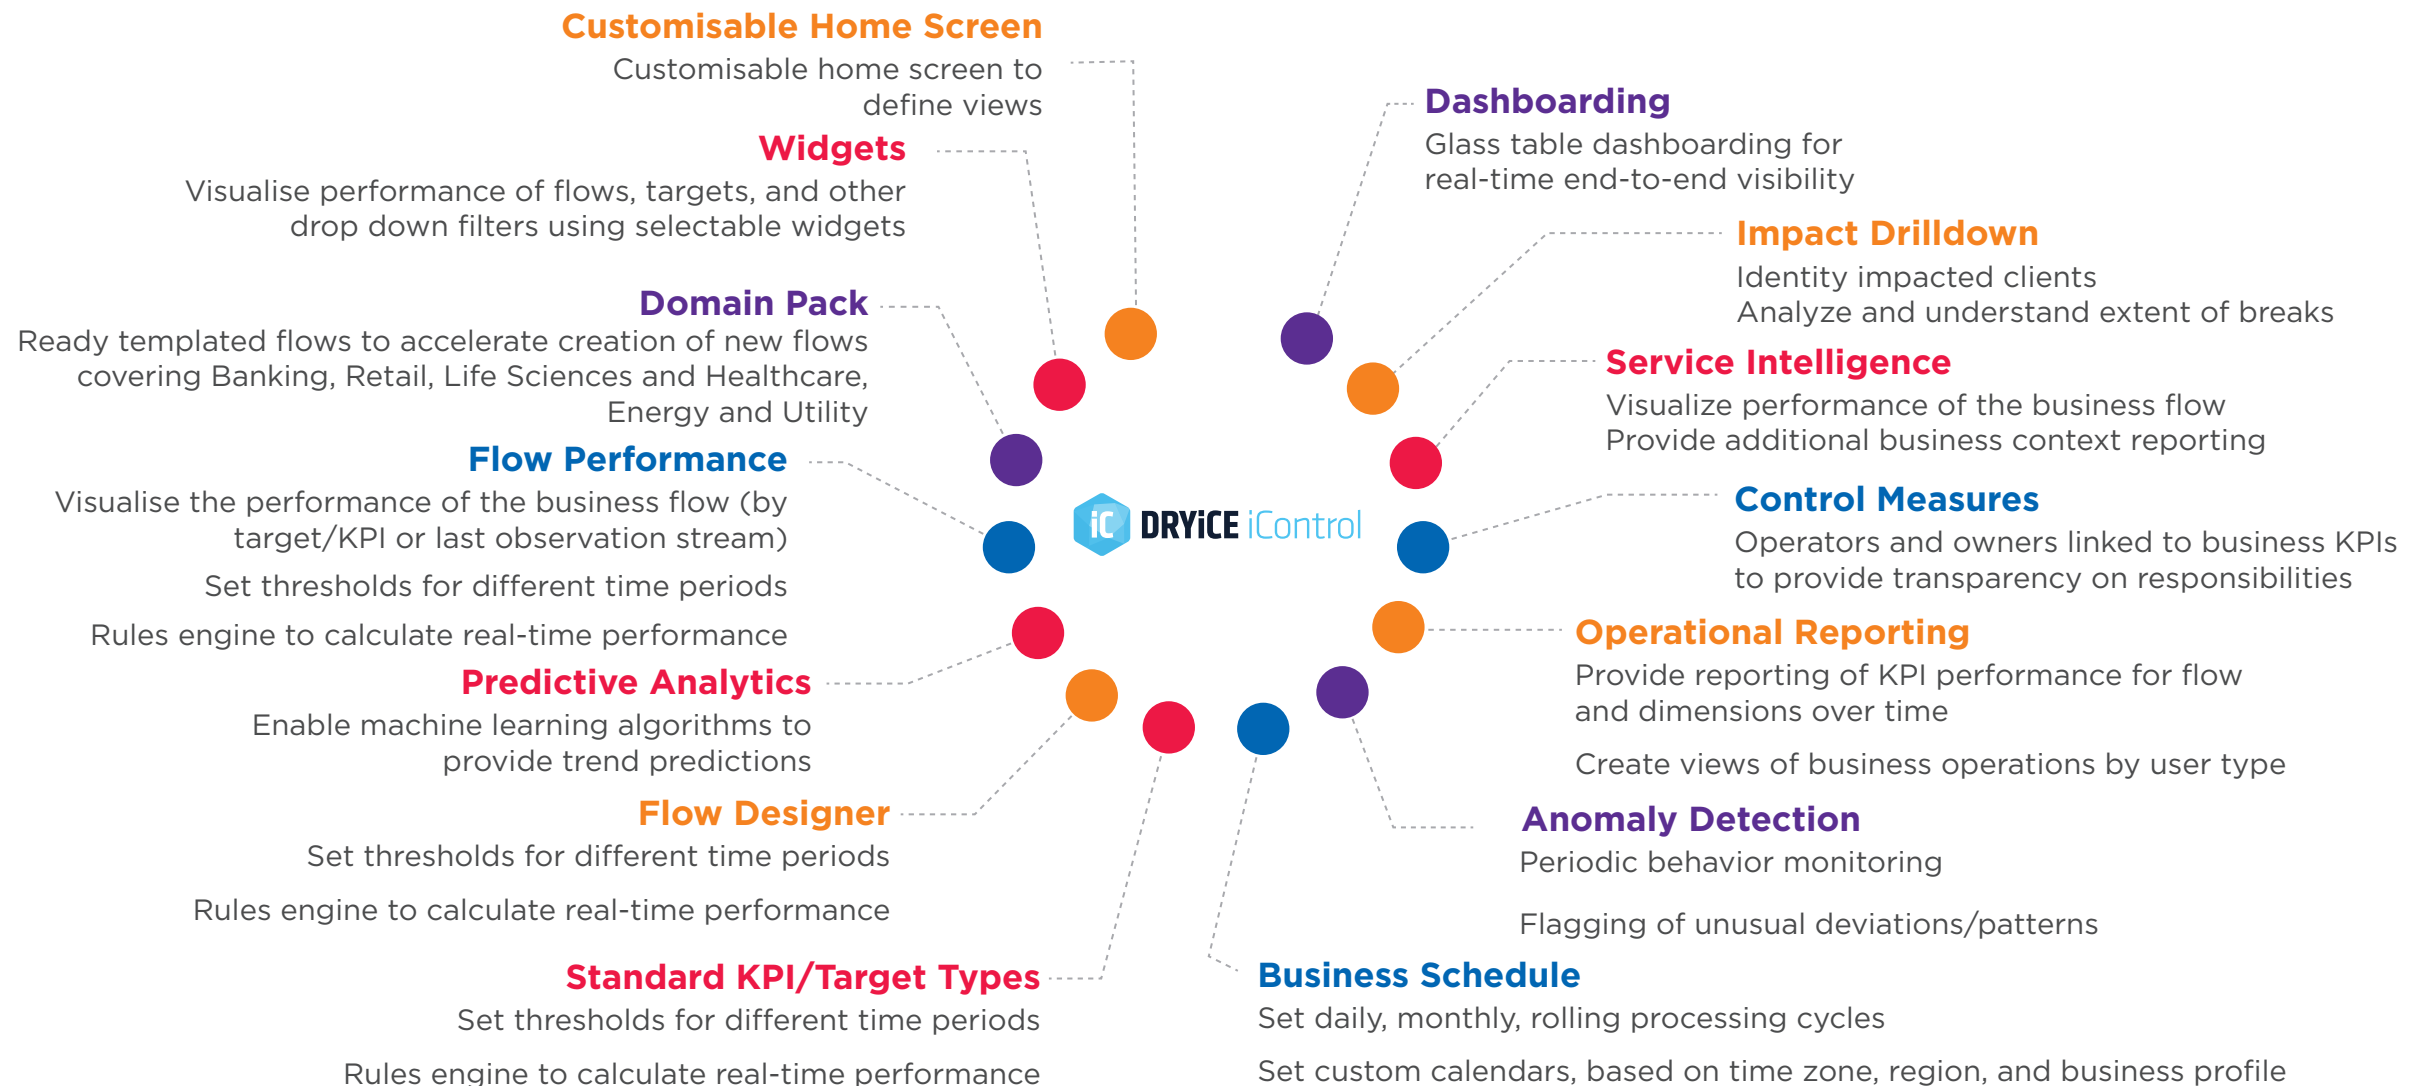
Customisable Home Screen
Customisable home screen to define views

Widgets
Visualise performance of flows, targets, and other drop down filters using selectable widgets

Domain Pack
Ready templated flows to accelerate creation of new flows covering Banking, Retail, Life Sciences and Healthcare, Energy and Utility

Flow Performance
Visualise the performance of the business flow (by target/KPI or last observation stream)

Set thresholds for different time periods

Rules engine to calculate real-time performance

Predictive Analytics
Enable machine learning algorithms to provide trend predictions

Flow Designer
Set thresholds for different time periods

Rules engine to calculate real-time performance

Standard KPI/Target Types
Set thresholds for different time periods

Rules engine to calculate real-time performance

iC DRYiCE iControl

Dashboarding
Glass table dashboarding for real-time end-to-end visibility

Impact Drilldown
Identity impacted clients
Analyze and understand extent of breaks

Service Intelligence
Visualize performance of the business flow
Provide additional business context reporting

Control Measures
Operators and owners linked to business KPIs to provide transparency on responsibilities

Operational Reporting
Provide reporting of KPI performance for flow and dimensions over time

Create views of business operations by user type

Anomaly Detection
Periodic behavior monitoring

Flagging of unusual deviations/patterns

Business Schedule
Set daily, monthly, rolling processing cycles

Set custom calendars, based on time zone, region, and business profile